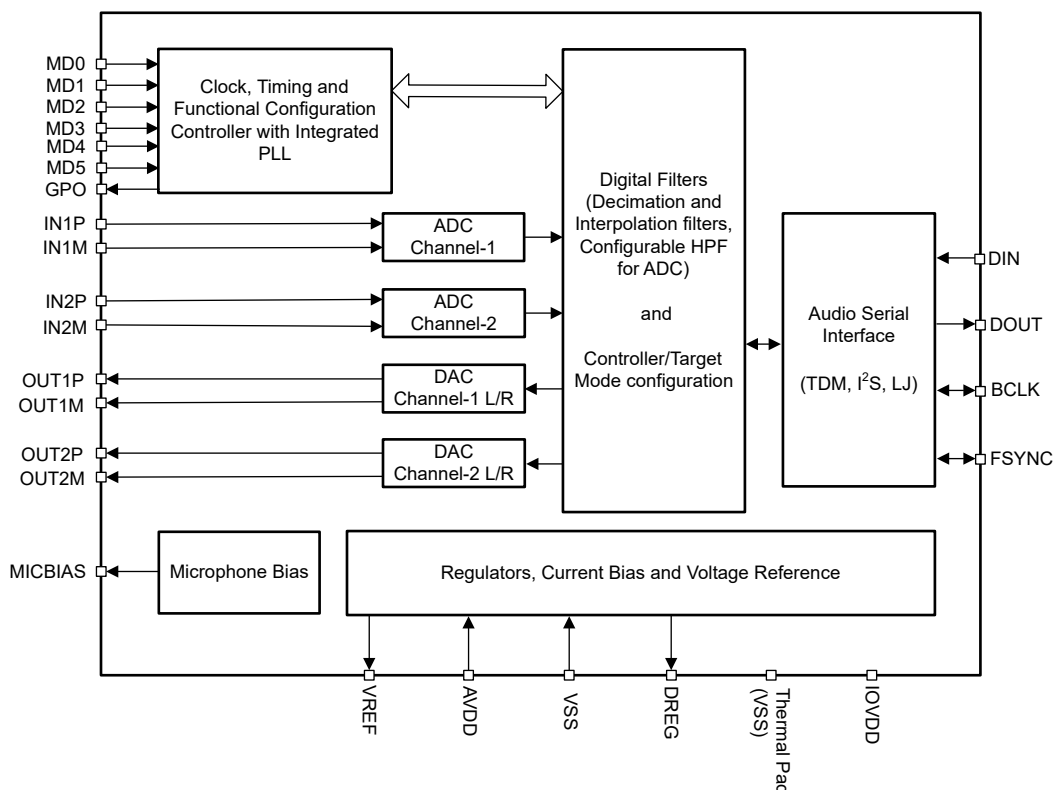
MD0
MD1
MD2
MD3
MD4
MD5
GPO

Clock, Timing and Functional Configuration Controller with Integrated PLL

IN1P
IN1M
ADC Channel-1

IN2P
IN2M
ADC Channel-2

OUT1P
OUT1M
DAC Channel-1 L/R

OUT2P
OUT2M
DAC Channel-2 L/R

Digital Filters (Decimation and Interpolation filters, Configurable HPF for ADC)

and

Controller/Target Mode configuration

Audio Serial Interface

(TDM, I$^2$S, LJ)

DIN
DOUT
BCLK
FSYNC

MICBIAS
Microphone Bias

Regulators, Current Bias and Voltage Reference

VREF
AVDD
VSS
DREG
Thermal Pad (VSS)
IOVDD